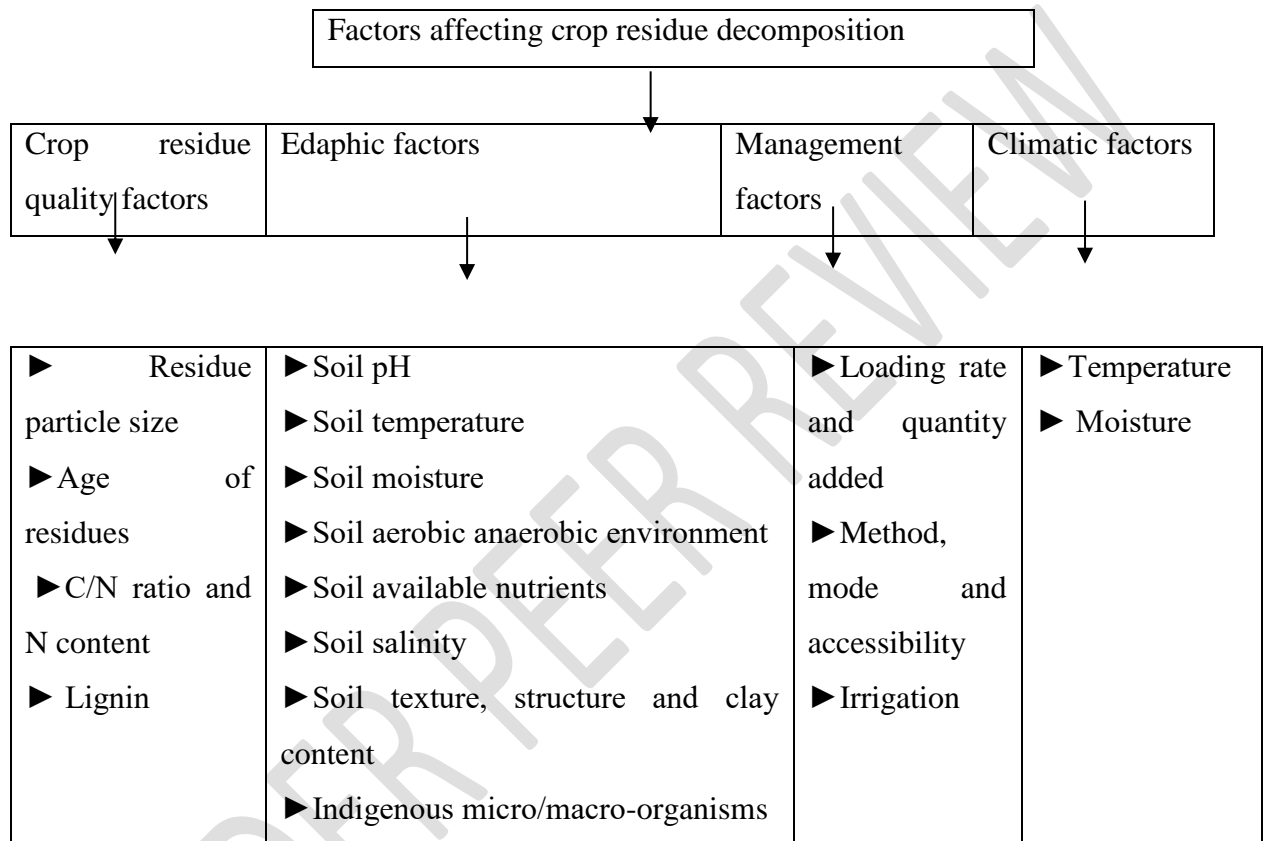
Factors affecting crop residue decomposition

| Crop residue quality factors | Edaphic factors | Management factors | Climatic factors |
|---|---|---|---|

| ► Residue particle size<br>► Age of residues<br>► C/N ratio and N content<br>► Lignin | ► Soil pH<br>► Soil temperature<br>► Soil moisture<br>► Soil aerobic anaerobic environment<br>► Soil available nutrients<br>► Soil salinity<br>► Soil texture, structure and clay content<br>► Indigenous micro/macro-organisms | ► Loading rate and quantity added<br>► Method, mode and accessibility<br>► Irrigation | ► Temperature<br>► Moisture |
|---|---|---|---|

PEER REVIEW